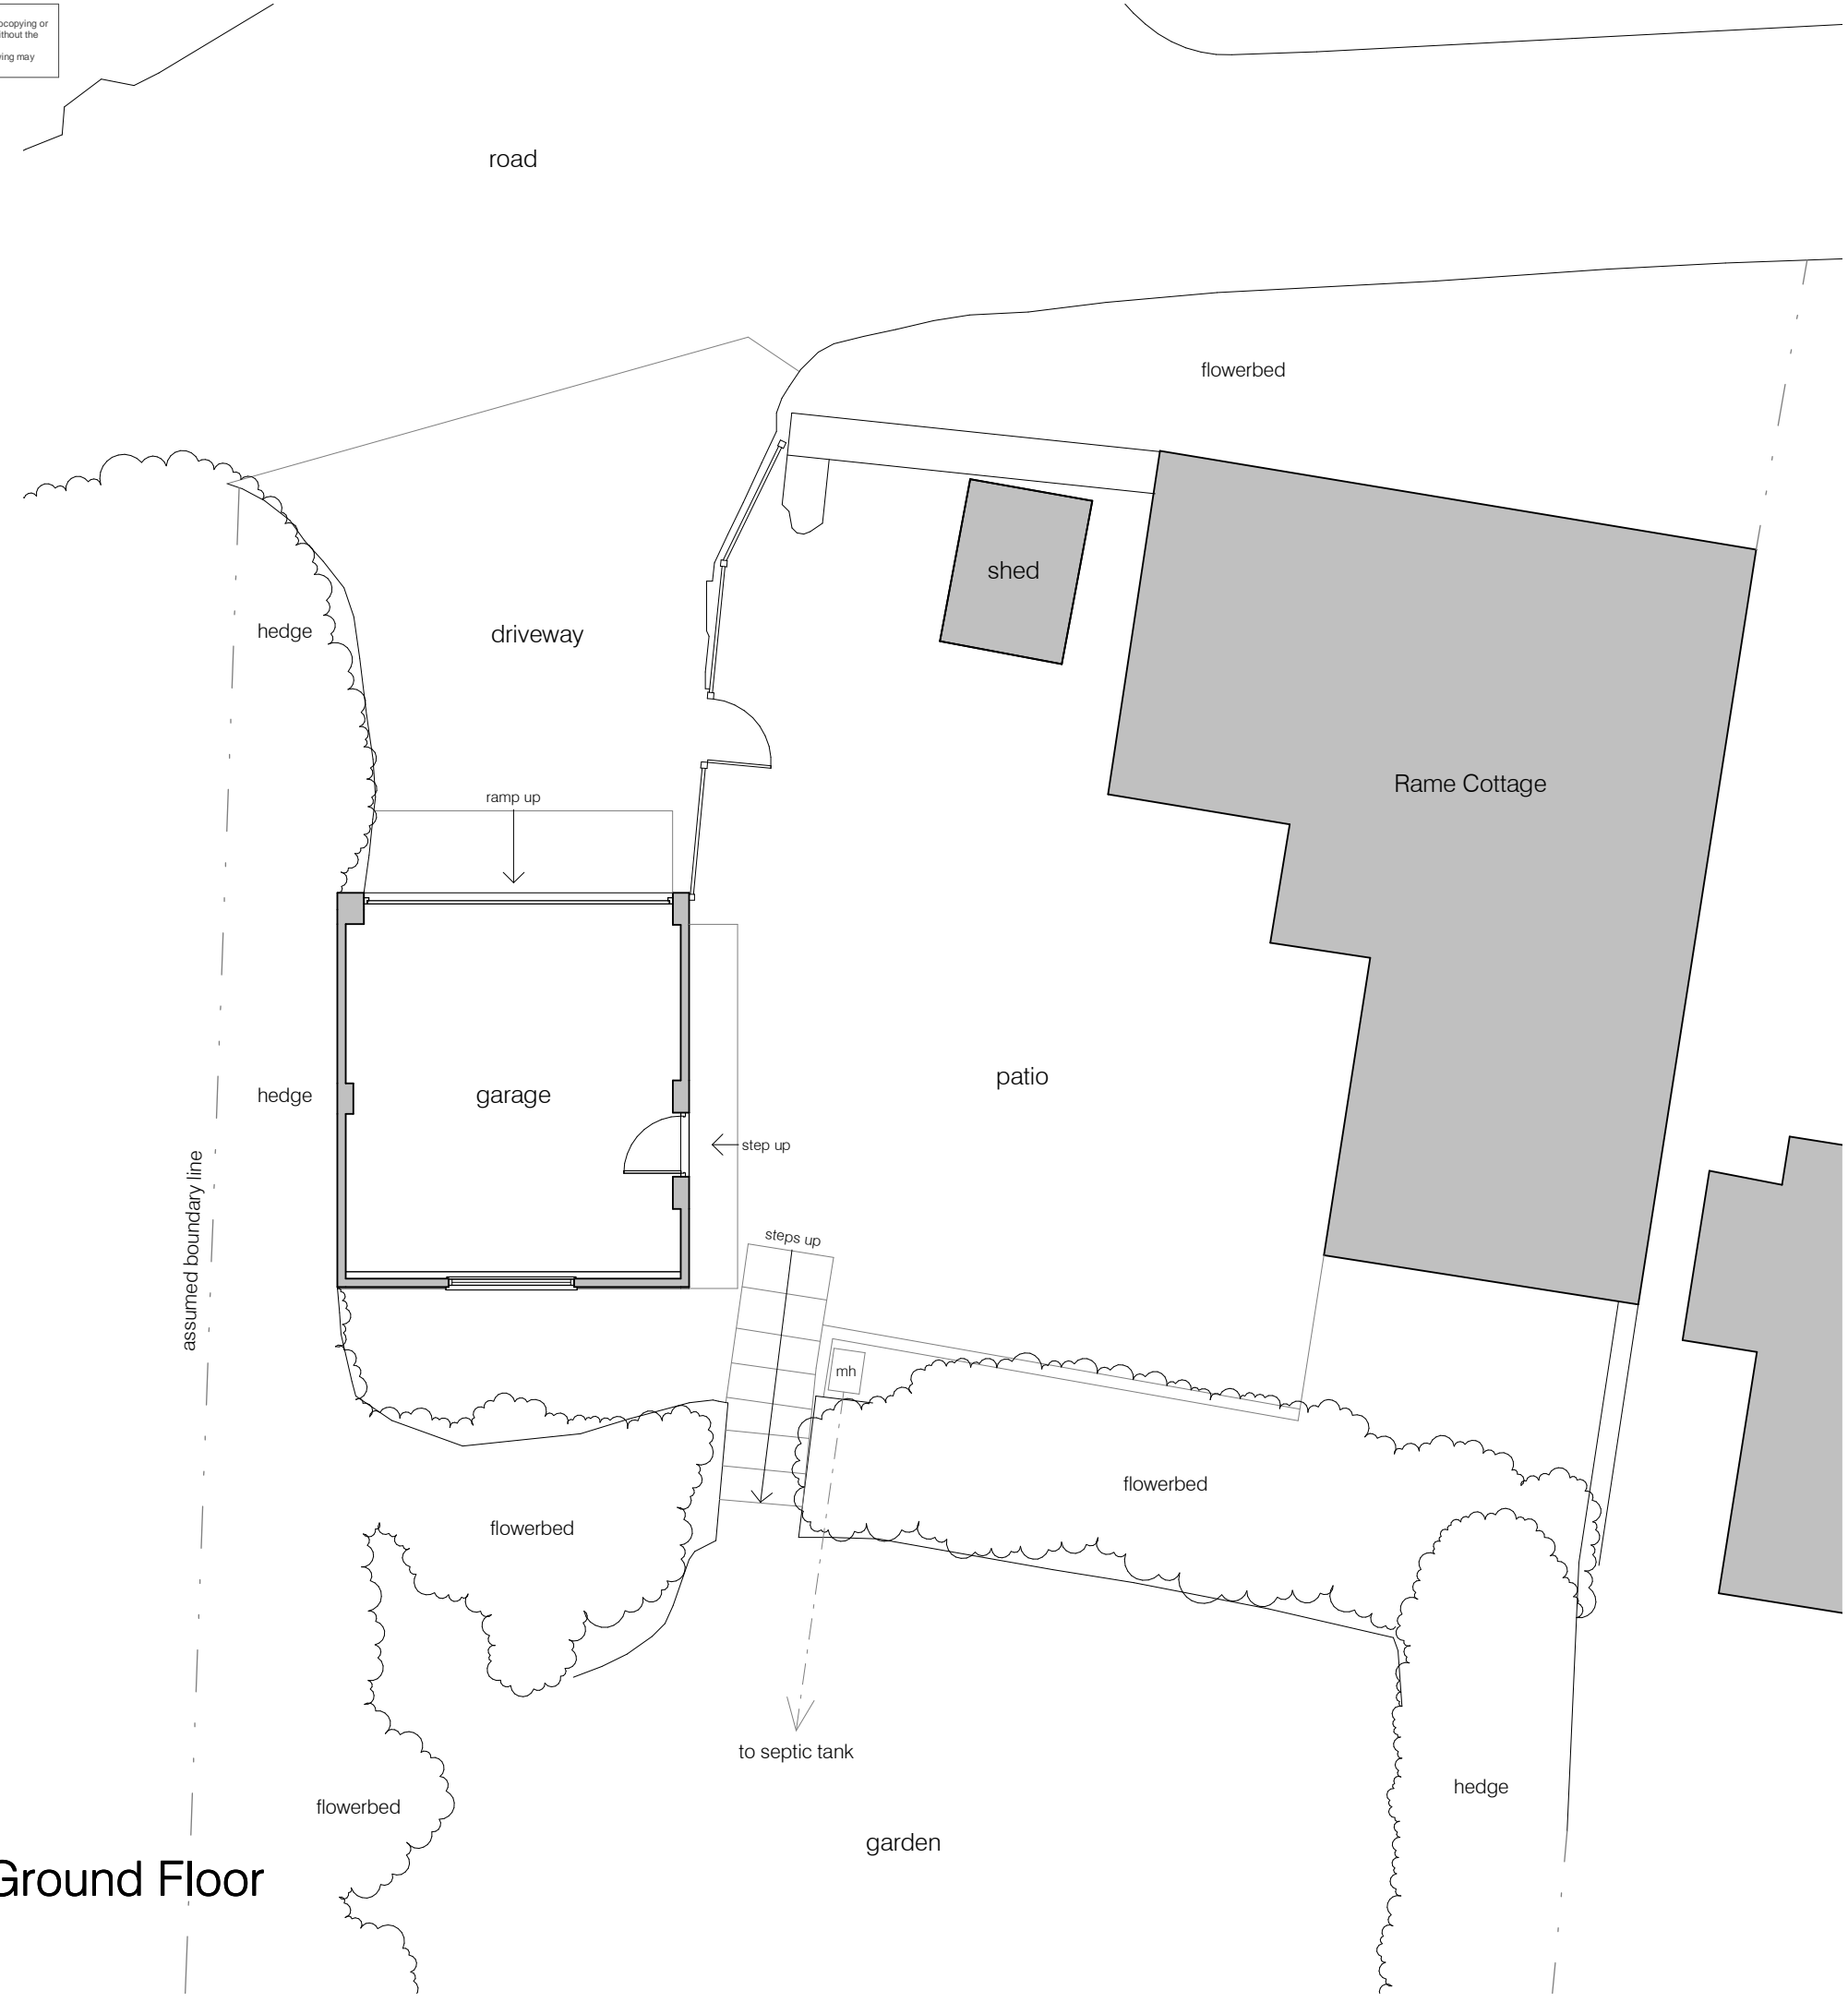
ocopying or
ithout the
ring may

road

flowerbed

shed

hedge

driveway

Rame Cottage

ramp up

hedge

garage

patio

step up

assumed boundary line

steps up

mh

flowerbed

flowerbed

to septic tank

hedge

flowerbed

garden

Ground Floor